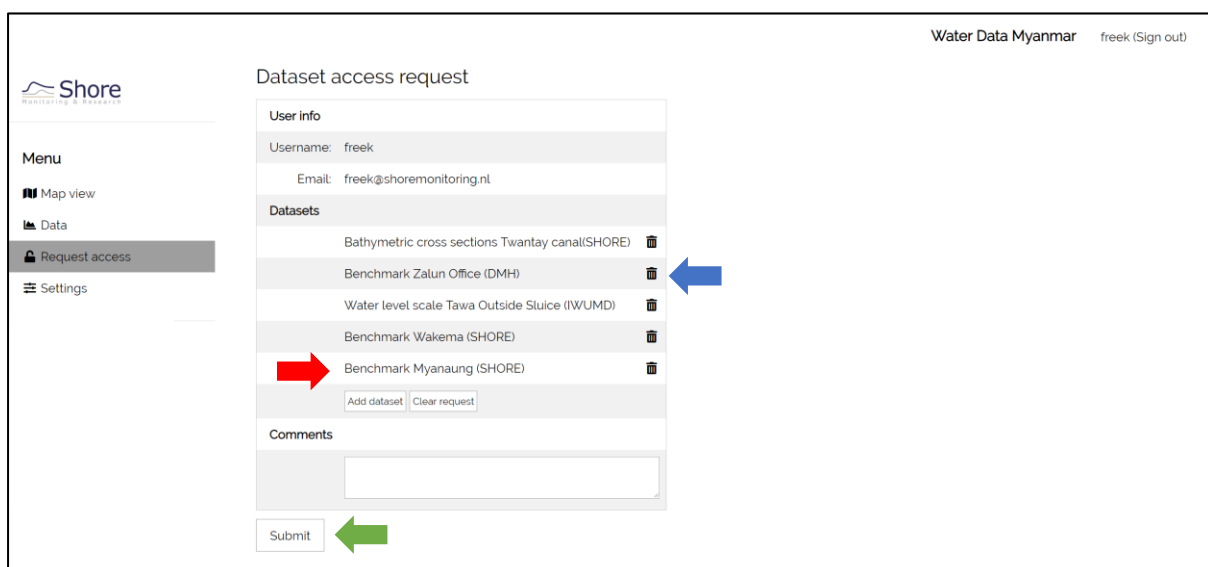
Water Data Myanmar freek (Sign out)

Shore
Monitoring & Research

Menu
Map view
Data
Request access
Settings

Dataset access request

User info

Username: freek

Email: freek@shoremonitoring.nl

Datasets

Bathymetric cross sections Twantay canal(SHORE)

Benchmark Zalun Office (DMH)

Water level scale Tawa Outside Sluice (IWUMD)

Benchmark Wakema (SHORE)

Benchmark Myanaung (SHORE)

Add dataset Clear request

Comments

Submit